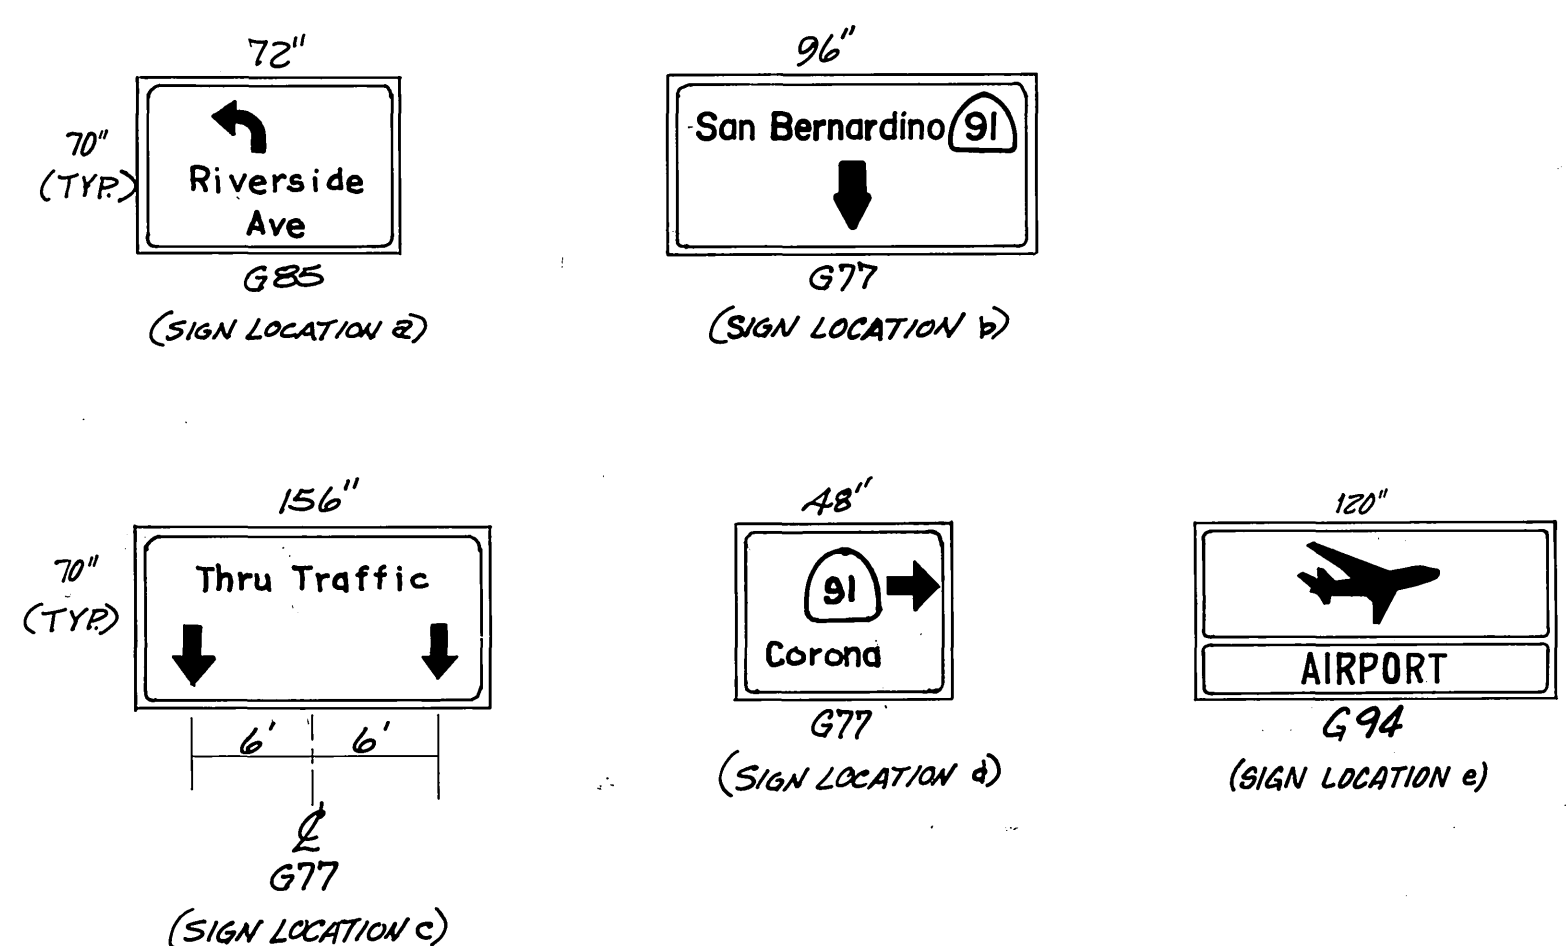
72"

70" (TYP.)

Riverside Ave

G85

(SIGN LOCATION a)

96"

San Bernardino 91

G77

(SIGN LOCATION b)

156"

70" (TYP.)

Thru Traffic

6' 6'

℄

G77

(SIGN LOCATION c)

48"

91

Corona

G77

(SIGN LOCATION d)

120"

AIRPORT

G94

(SIGN LOCATION e)